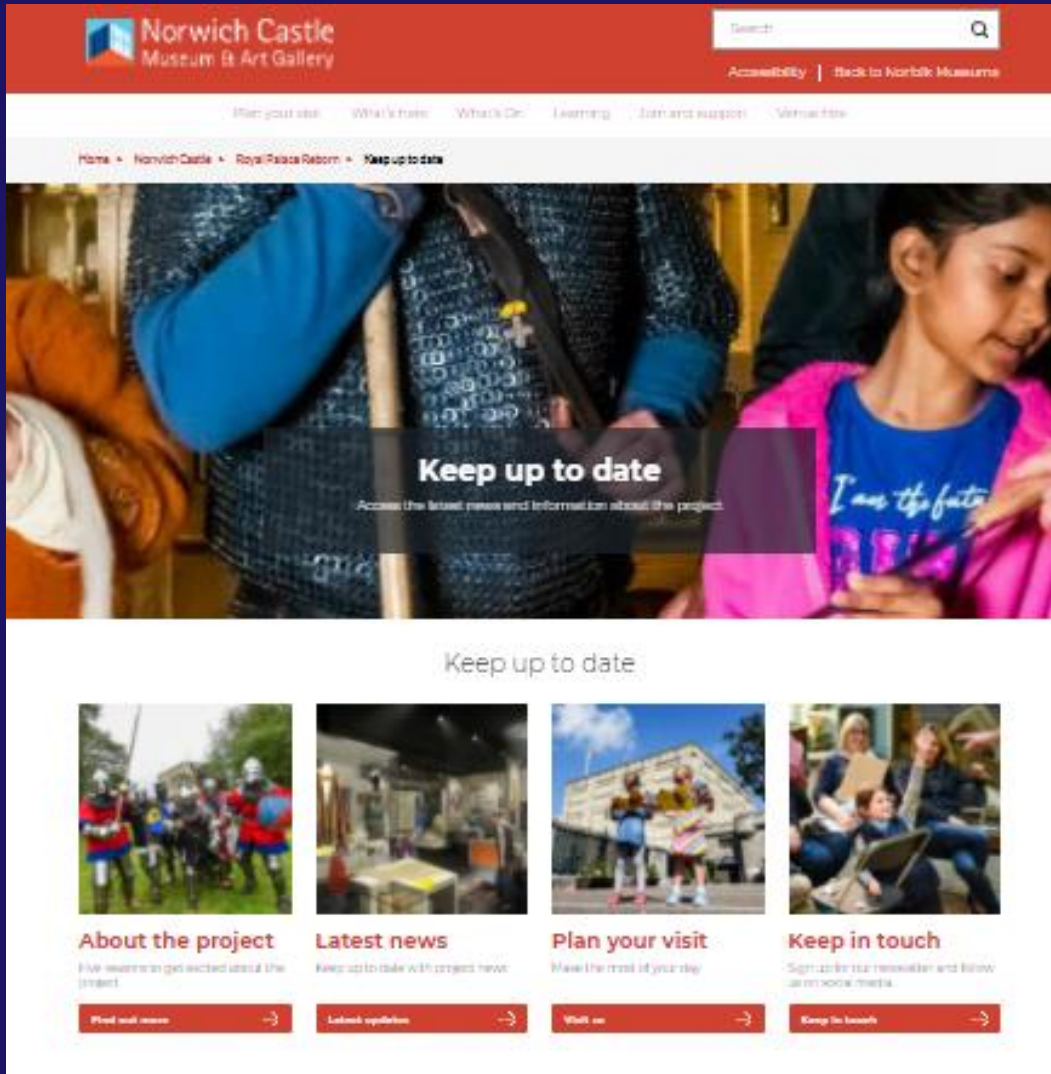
Norwich Castle
Museum & Art Gallery

Search

Accessibility | Back to Norfolk Museums

Plan your visit What's here What's On Learning Join and support Venue hire

Home > Norwich Castle > Royal Palace Reborn > Keep up to date

Keep up to date

Access the latest news and information about the project

I am the futu

Keep up to date

About the project

Five reasons to get excited about the project

Find out more

Latest news

Keep up to date with project news

Latest updates

Plan your visit

Make the most of your day

Visit us

Keep in touch

Sign up for our newsletter and follow us on social media

Keep in touch